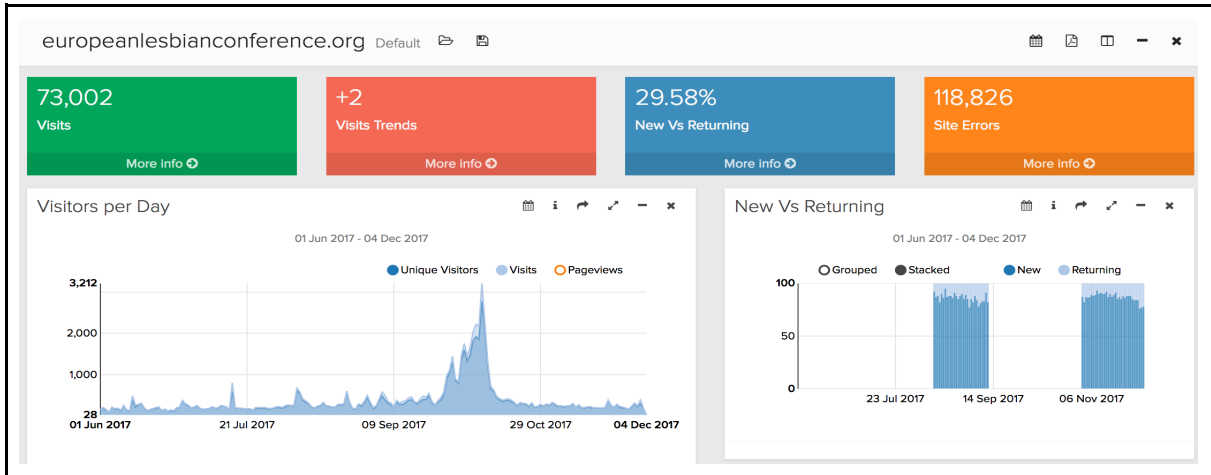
europeanlesbianconference.org Default

73,002
Visits
More info

+2
Visits Trends
More info

29.58%
New Vs Returning
More info

118,826
Site Errors
More info

Visitors per Day

01 Jun 2017 - 04 Dec 2017

Unique Visitors Visits Pageviews

3,212
2,000
1,000
28
01 Jun 2017 21 Jul 2017 09 Sep 2017 29 Oct 2017 04 Dec 2017

New Vs Returning

01 Jun 2017 - 04 Dec 2017

Grouped Stacked New Returning

100
50
0
23 Jul 2017 14 Sep 2017 06 Nov 2017